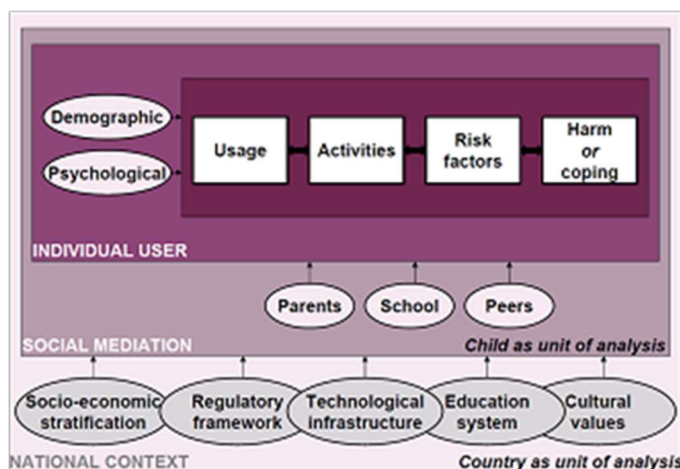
Demographic

Psychological

Usage

Activities

Risk factors

Harm *or* coping

INDIVIDUAL USER

Parents

School

Peers

SOCIAL MEDIATION

Child as unit of analysis

Socio-economic stratification

Regulatory framework

Technological infrastructure

Education system

Cultural values

NATIONAL CONTEXT

Country as unit of analysis